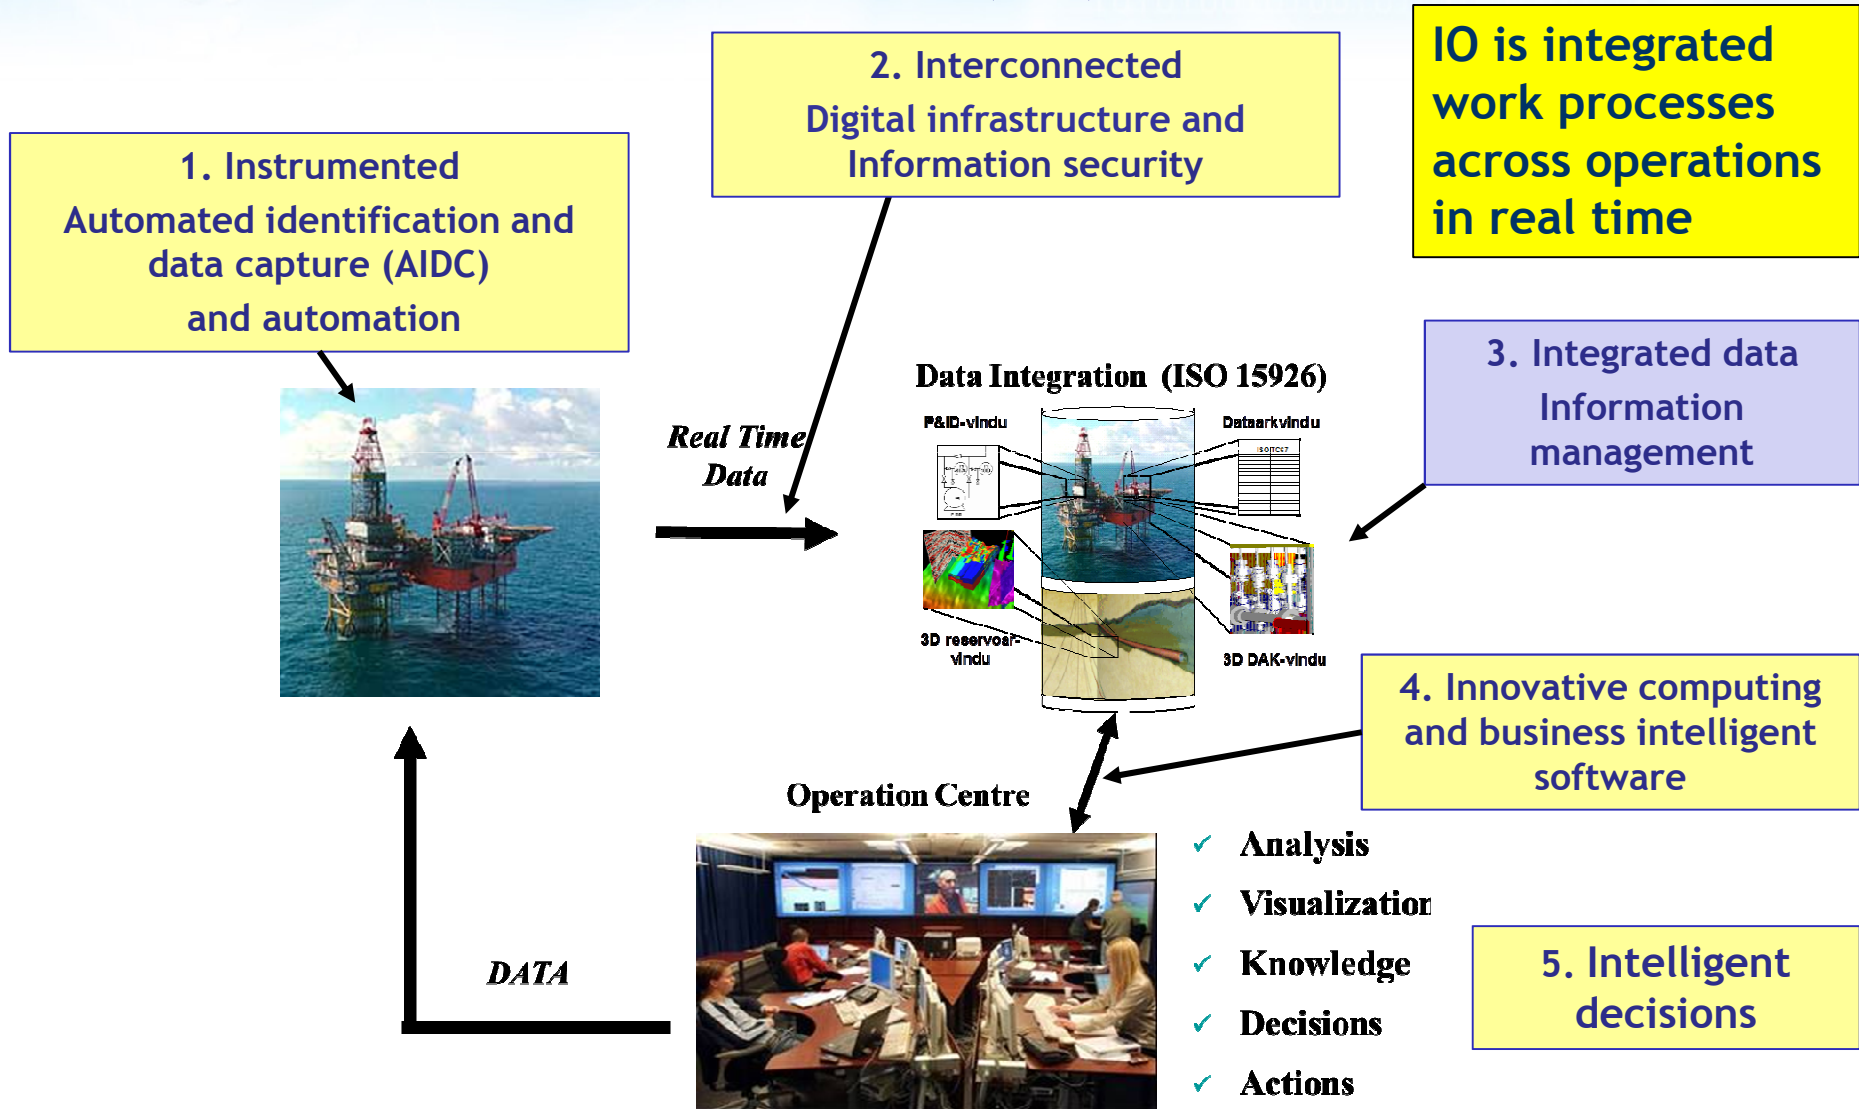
2. Interconnected
Digital infrastructure and Information security

IO is integrated work processes across operations in real time

1. Instrumented
Automated identification and data capture (AIDC) and automation

3. Integrated data
Information management

Data Integration (ISO 15926)

P&ID-vindu

Dataarkvindu

3D reservoar-vindu

3D DAK-vindu

Real Time Data

4. Innovative computing and business intelligent software

Operation Centre

✓ Analysis
✓ Visualization
✓ Knowledge
✓ Decisions
✓ Actions

5. Intelligent decisions

DATA